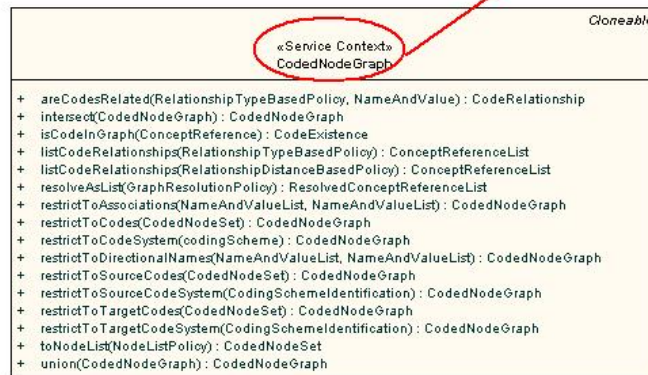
Cloneabl

«Service Context»
CodedNodeGraph

+ areCodesRelated(RelationshipTypeBasedPolicy, NameAndValue) : CodeRelationship
+ intersect(CodedNodeGraph) : CodedNodeGraph
+ isCodeInGraph(ConceptReference) : CodeExistence
+ listCodeRelationships(RelationshipTypeBasedPolicy) : ConceptReferenceList
+ listCodeRelationships(RelationshipDistanceBasedPolicy) : ConceptReferenceList
+ resolveAsList(GraphResolutionPolicy) : ResolvedConceptReferenceList
+ restrictToAssociations(NameAndValueList, NameAndValueList) : CodedNodeGraph
+ restrictToCodes(CodedNodeSet) : CodedNodeGraph
+ restrictToCodeSystem(codingScheme) : CodedNodeGraph
+ restrictToDirectionalNames(NameAndValueList, NameAndValueList) : CodedNodeGraph
+ restrictToSourceCodes(CodedNodeSet) : CodedNodeGraph
+ restrictToSourceCodeSystem(CodingSchemeIdentification) : CodedNodeGraph
+ restrictToTargetCodes(CodedNodeSet) : CodedNodeGraph
+ restrictToTargetCodeSystem(CodingSchemeIdentification) : CodedNodeGraph
+ toNodeList(NodeListPolicy) : CodedNodeSet
+ union(CodedNodeGraph) : CodedNodeGraph